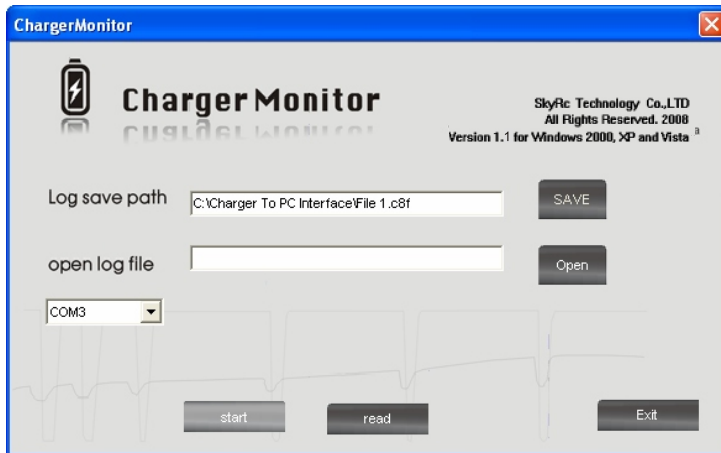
ChargerMonitor

ChargerMonitor

SkyRc Technology Co.,LTD
All Rights Reserved. 2008
Version 1.1 for Windows 2000, XP and Vista

Log save path
C:\Charger To PC Interface\File 1.c8f
SAVE

open log file
Open

COM3

start
read
Exit